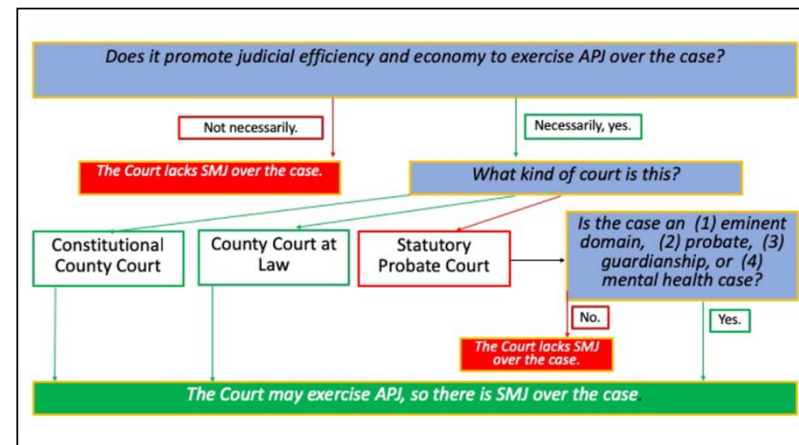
Does it promote judicial efficiency and economy to exercise APJ over the case?

Not necessarily.

Necessarily, yes.

The Court lacks SMJ over the case.

What kind of court is this?

Constitutional County Court

County Court at Law

Statutory Probate Court

Is the case an (1) eminent domain, (2) probate, (3) guardianship, or (4) mental health case?

No.

Yes.

The Court lacks SMJ over the case.

The Court may exercise APJ, so there is SMJ over the case.